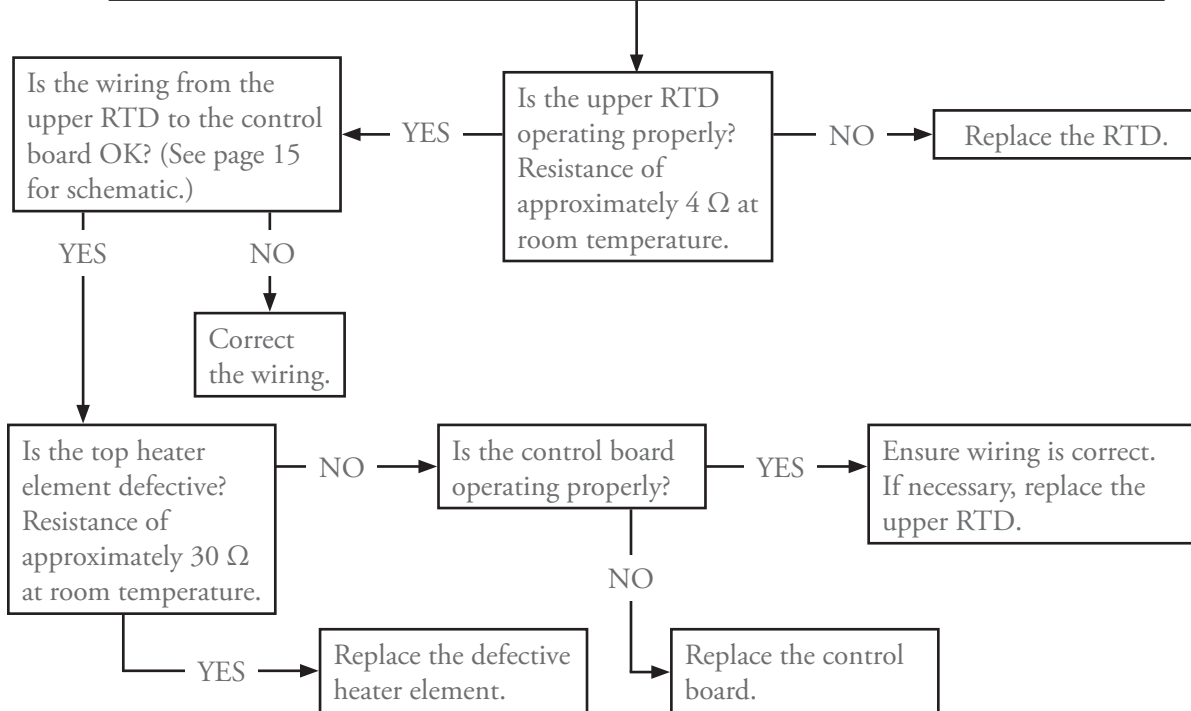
Is the upper RTD operating properly? Resistance of approximately 4 $\Omega$ at room temperature.

YES

Is the wiring from the upper RTD to the control board OK? (See page 15 for schematic.)

NO

Replace the RTD.

YES

NO

Correct the wiring.

Is the top heater element defective? Resistance of approximately 30 $\Omega$ at room temperature.

NO

Is the control board operating properly?

YES

Ensure wiring is correct. If necessary, replace the upper RTD.

NO

YES

Replace the defective heater element.

Replace the control board.